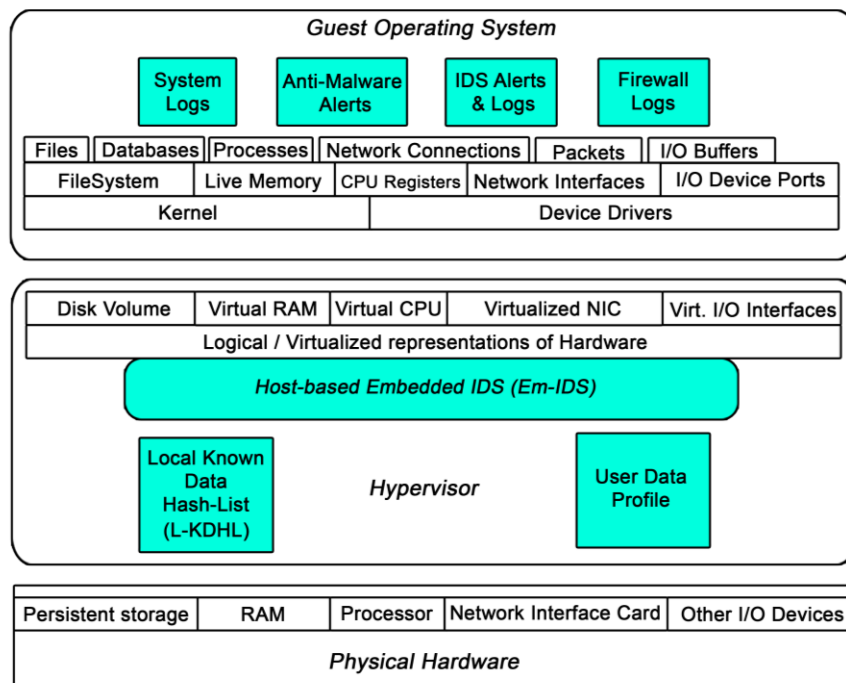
Guest Operating System

System Logs

Anti-Malware Alerts

IDS Alerts & Logs

Firewall Logs

| Files | Databases | Processes | Network Connections | Packets | I/O Buffers |
|---|---|---|---|---|---|

| FileSystem | Live Memory | CPU Registers | Network Interfaces | I/O Device Ports |
|---|---|---|---|---|

| Kernel | Device Drivers |
|---|---|

| Disk Volume | Virtual RAM | Virtual CPU | Virtualized NIC | Virt. I/O Interfaces |
|---|---|---|---|---|

Logical / Virtualized representations of Hardware

Host-based Embedded IDS (Em-IDS)

Local Known Data Hash-List (L-KDHL)

Hypervisor

User Data Profile

| Persistent storage | RAM | Processor | Network Interface Card | Other I/O Devices |
|---|---|---|---|---|

Physical Hardware